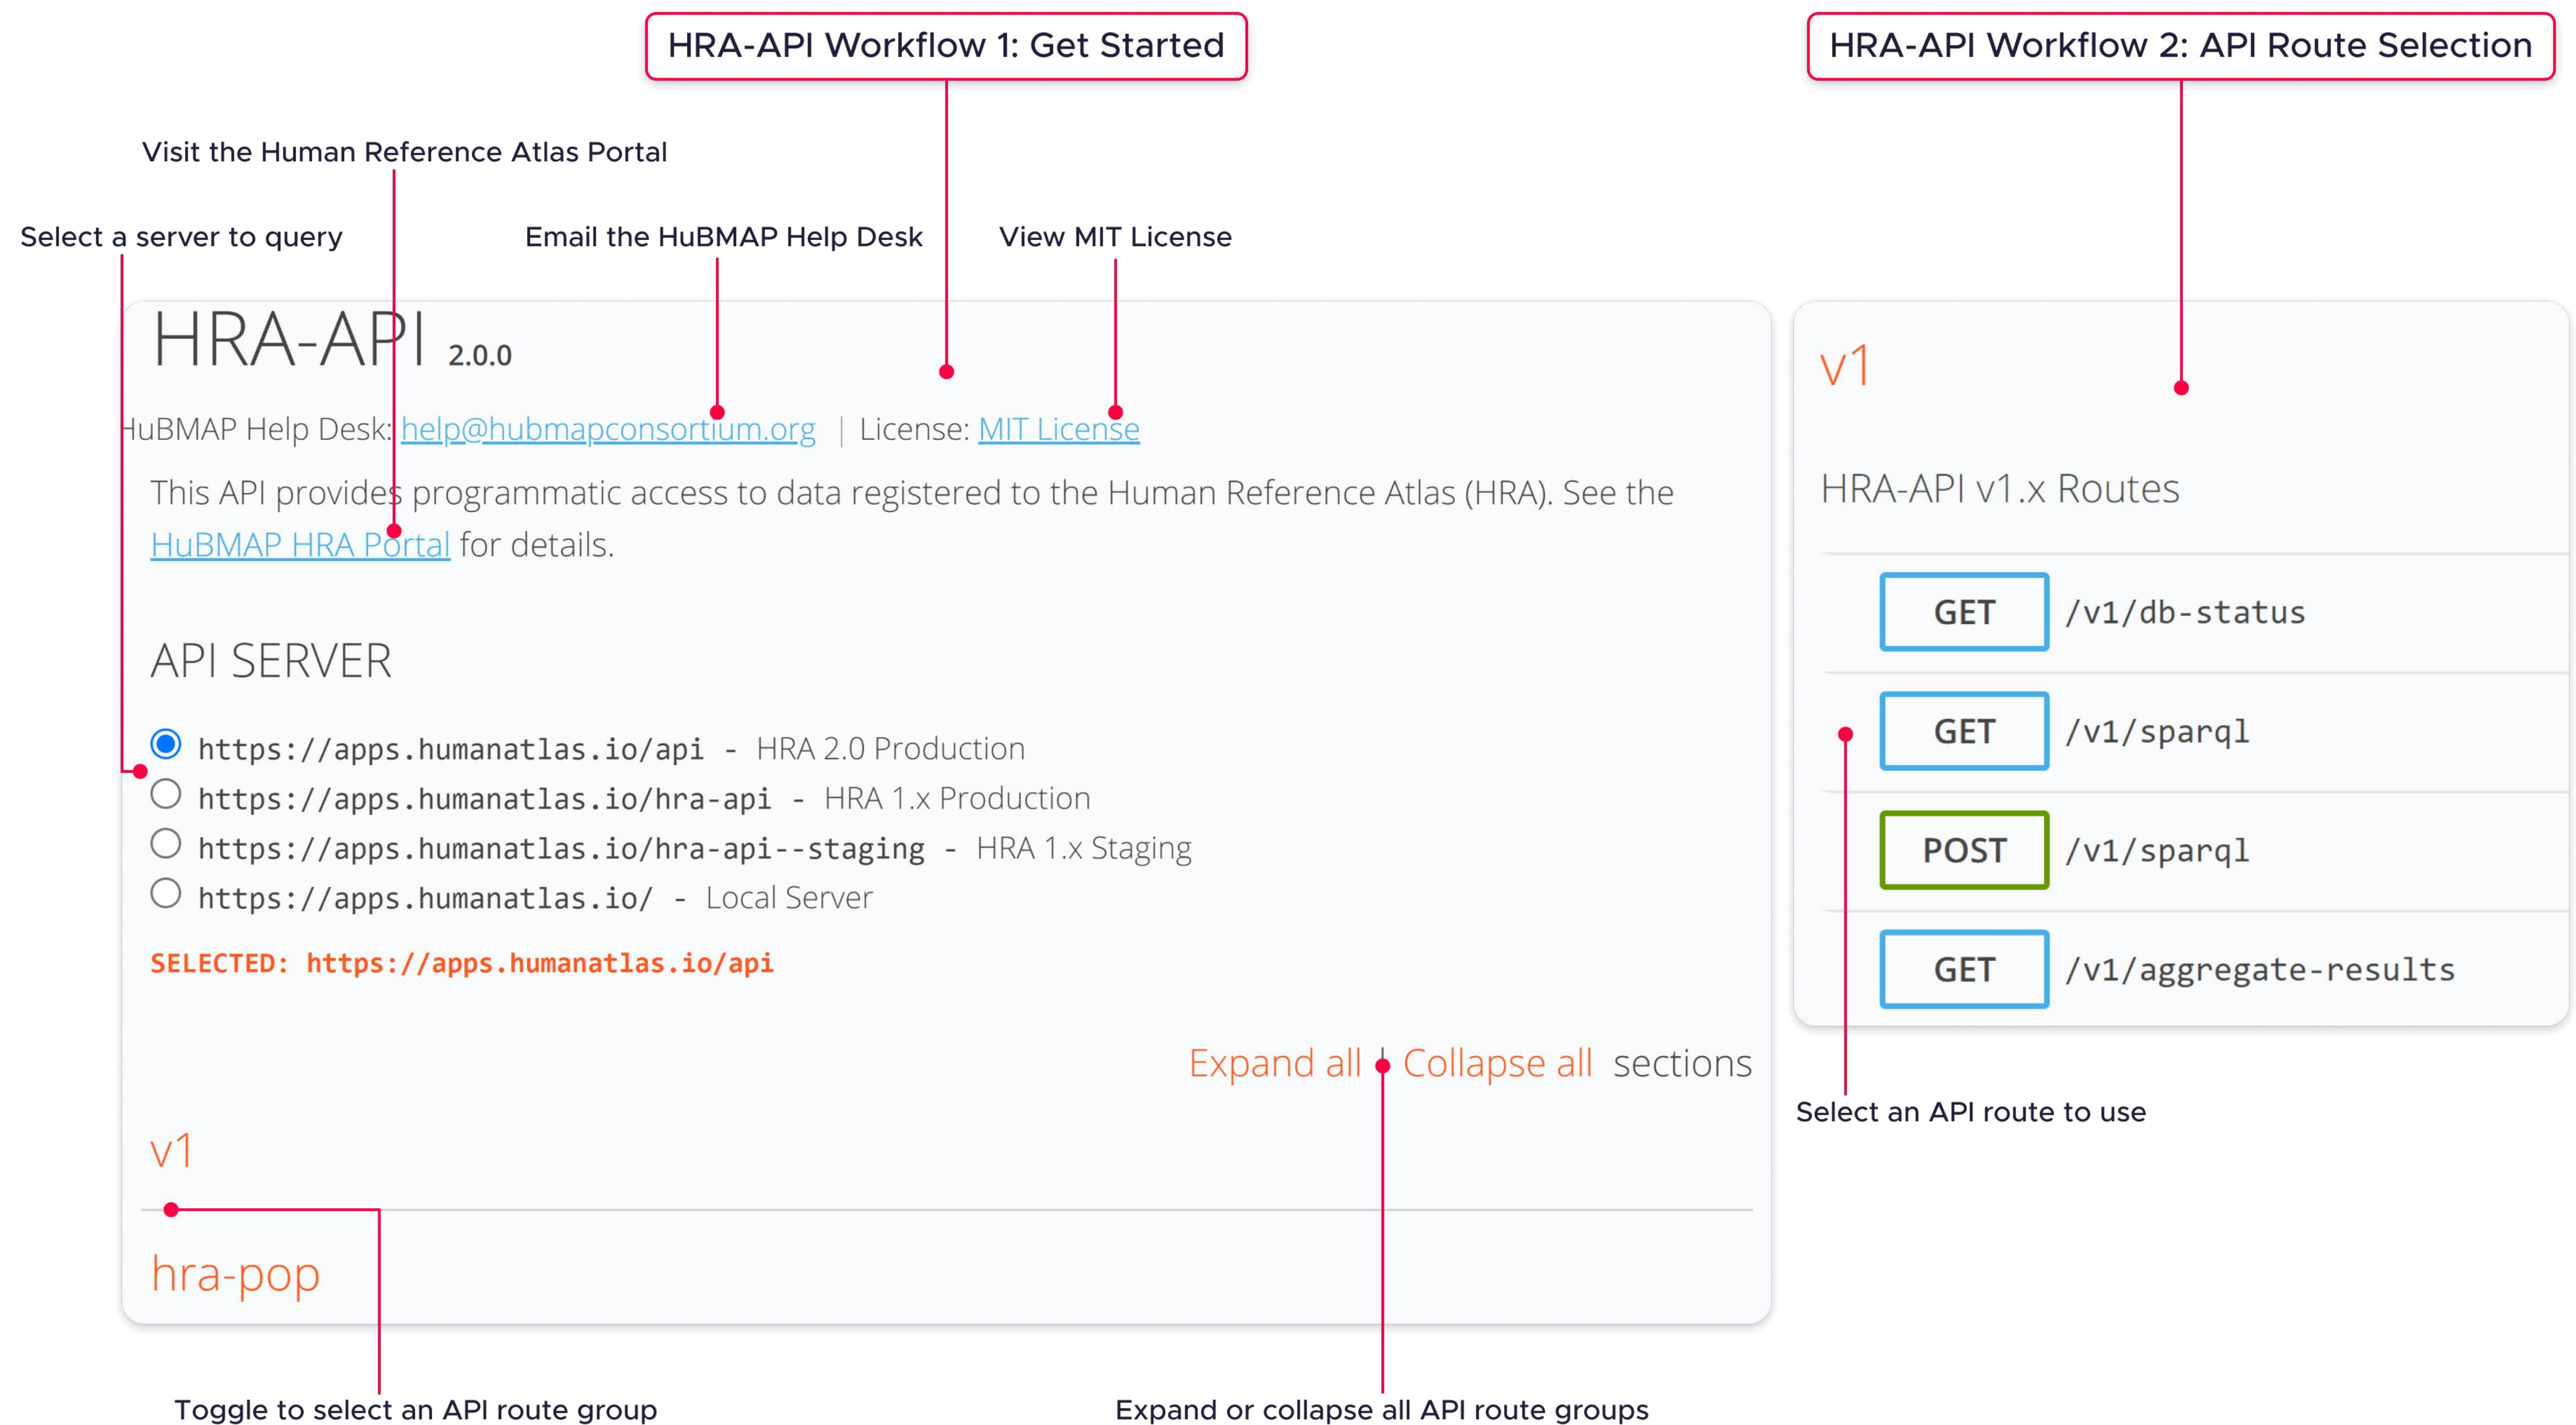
HRA-API Workflow 1: Get Started

HRA-API Workflow 2: API Route Selection

Visit the Human Reference Atlas Portal

Select a server to query

Email the HuBMAP Help Desk

View MIT License

HRA-API 2.0.0

HuBMAP Help Desk: help@hubmapconsortium.org | License: MIT License

This API provides programmatic access to data registered to the Human Reference Atlas (HRA). See the HuBMAP HRA Portal for details.

API SERVER

https://apps.humanatlas.io/api - HRA 2.0 Production
https://apps.humanatlas.io/hra-api - HRA 1.x Production
https://apps.humanatlas.io/hra-api--staging - HRA 1.x Staging
https://apps.humanatlas.io/ - Local Server

SELECTED: https://apps.humanatlas.io/api

Expand all Collapse all sections

v1

hra-pop

v1

HRA-API v1.x Routes

GET /v1/db-status

GET /v1/sparql

POST /v1/sparql

GET /v1/aggregate-results

Select an API route to use

Toggle to select an API route group

Expand or collapse all API route groups